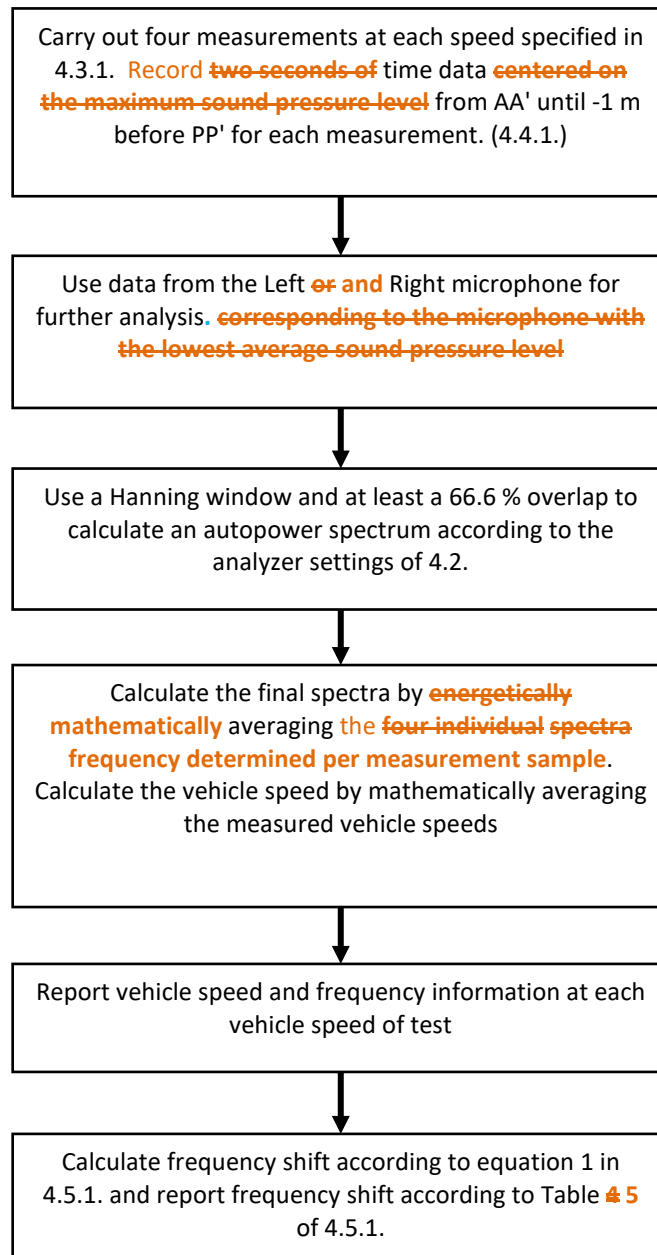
Carry out four measurements at each speed specified in 4.3.1. Record two seconds of time data centered on the maximum sound pressure level from AA' until -1 m before PP' for each measurement. (4.4.1.)

Use data from the Left or and Right microphone for further analysis. corresponding to the microphone with the lowest average sound pressure level

Use a Hanning window and at least a 66.6 % overlap to calculate an autopower spectrum according to the analyzer settings of 4.2.

Calculate the final spectra by energetically mathematically averaging the four individual spectra frequency determined per measurement sample. Calculate the vehicle speed by mathematically averaging the measured vehicle speeds

Report vehicle speed and frequency information at each vehicle speed of test

Calculate frequency shift according to equation 1 in 4.5.1. and report frequency shift according to Table 4 5 of 4.5.1.